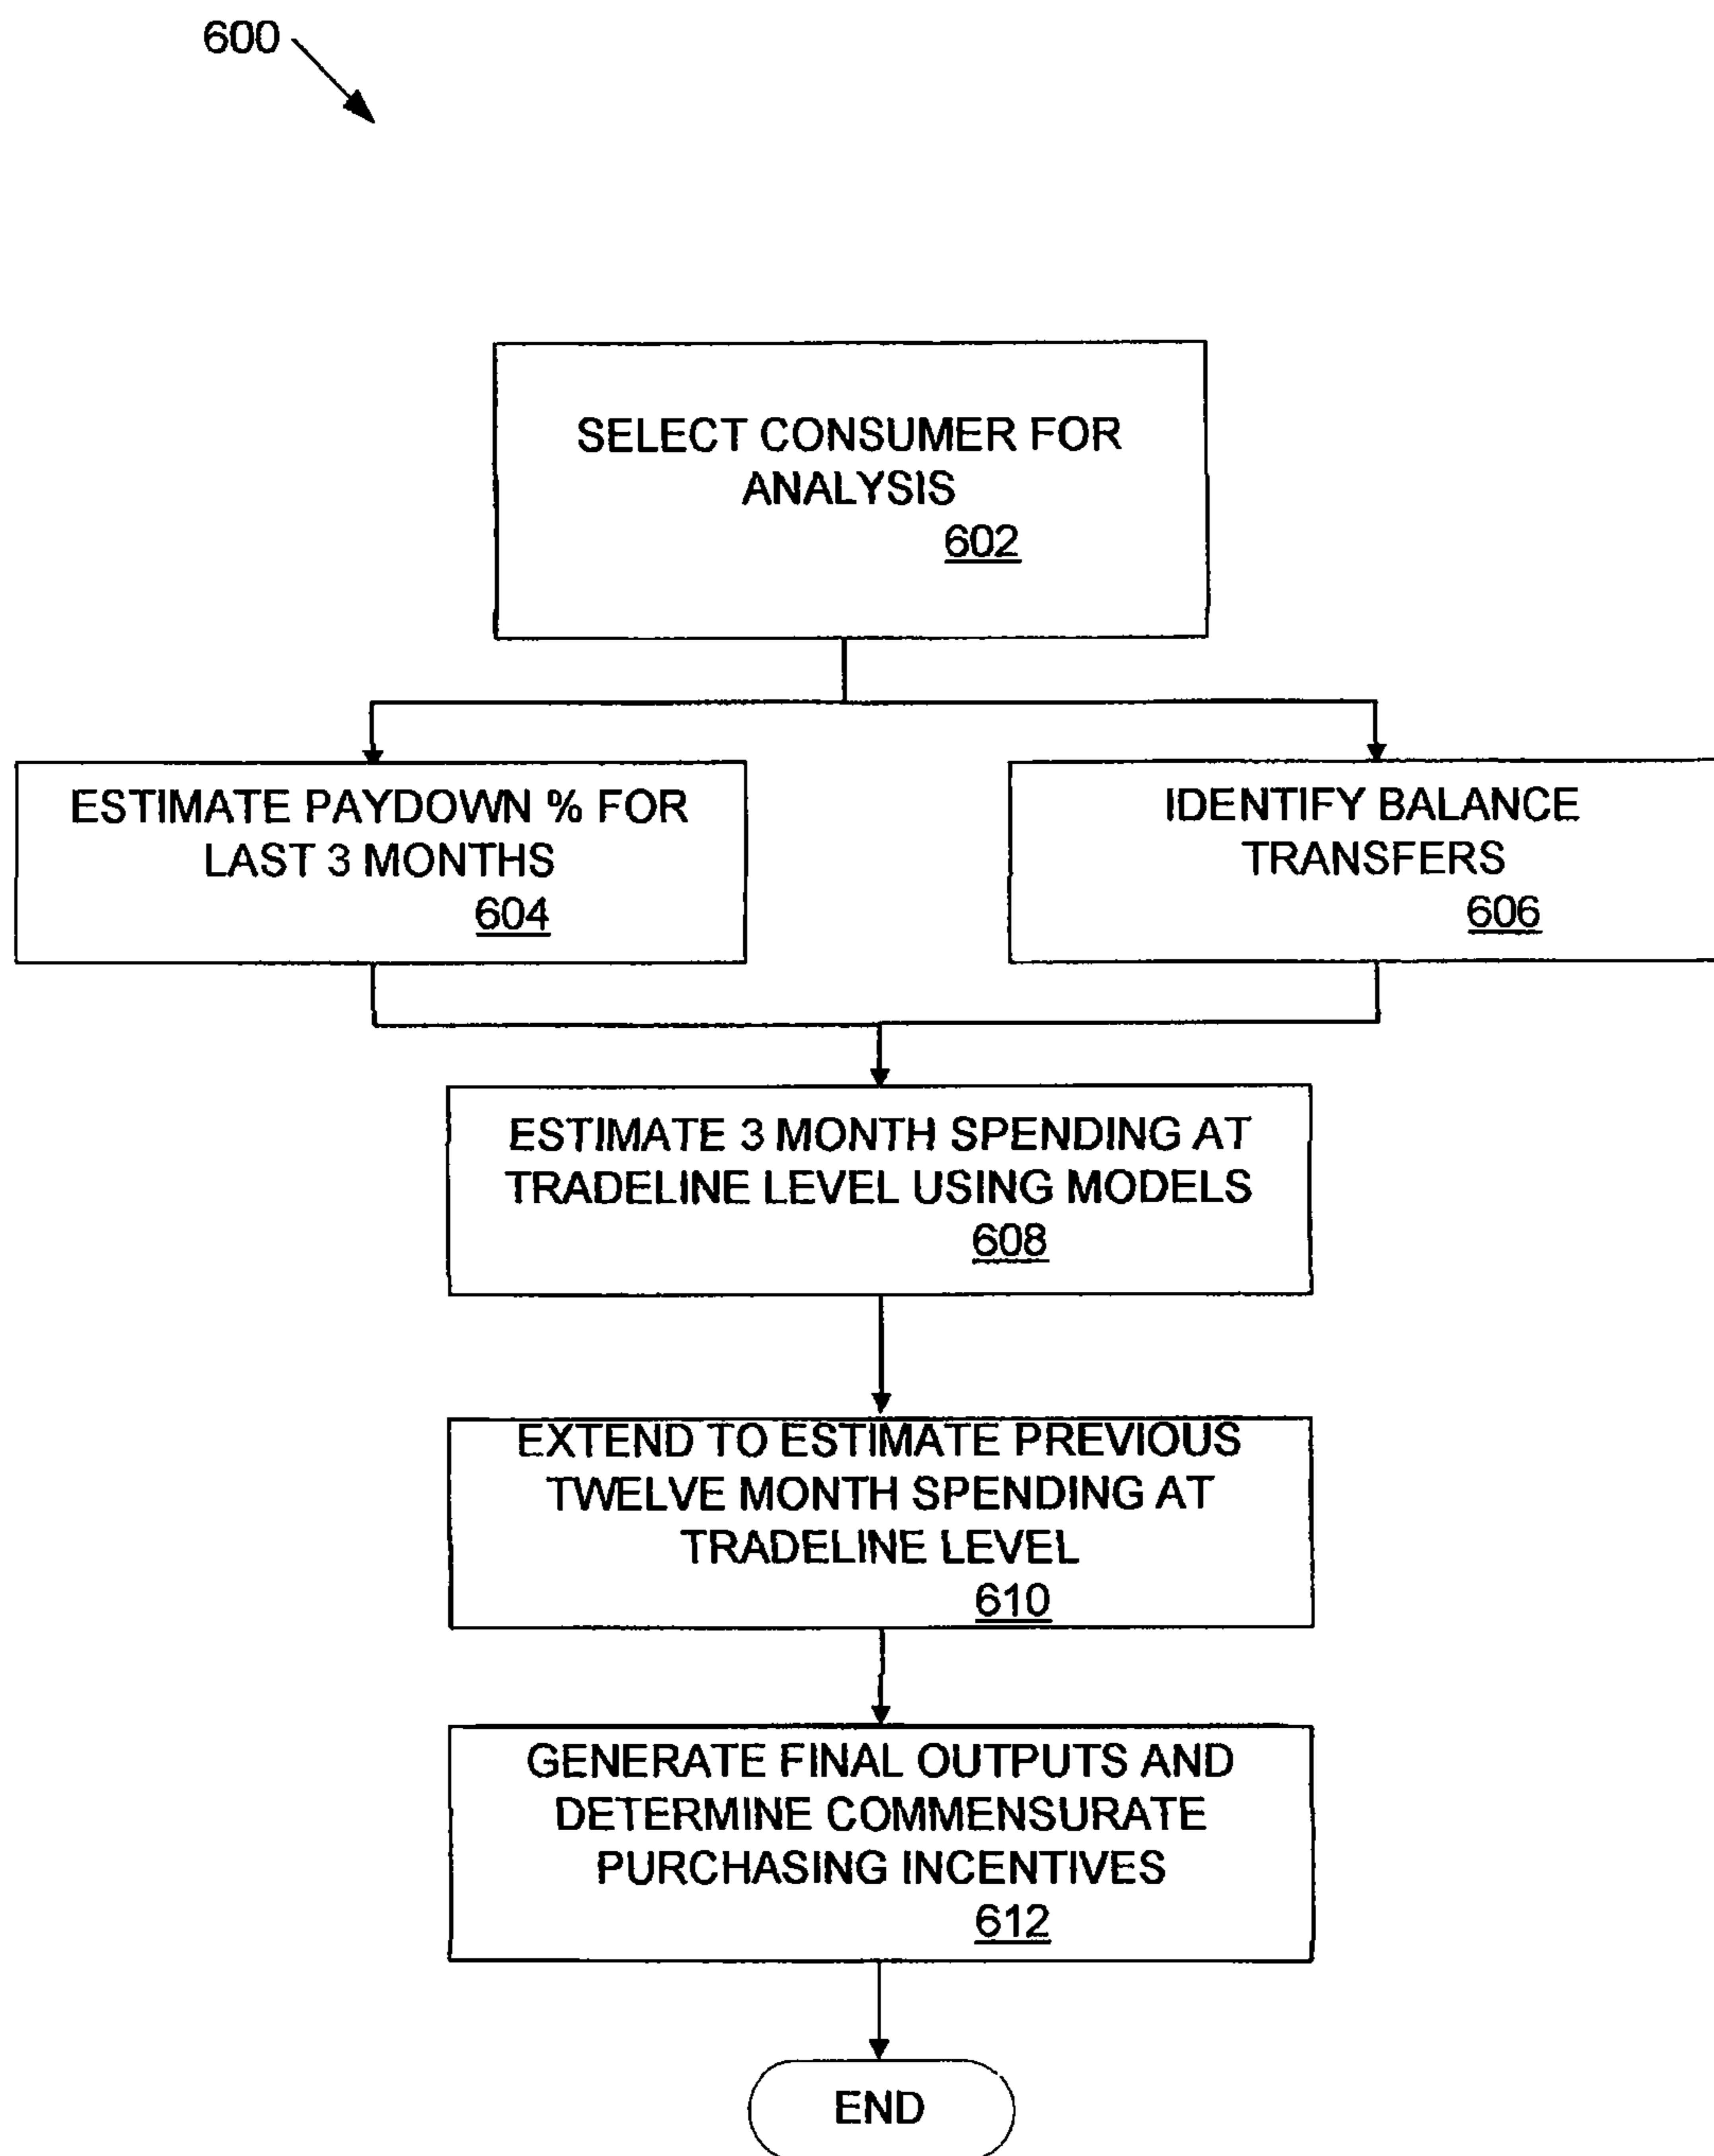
600

SELECT CONSUMER FOR ANALYSIS
602

ESTIMATE PAYDOWN % FOR LAST 3 MONTHS
604

IDENTIFY BALANCE TRANSFERS
606

ESTIMATE 3 MONTH SPENDING AT TRADELINE LEVEL USING MODELS
608

EXTEND TO ESTIMATE PREVIOUS TWELVE MONTH SPENDING AT TRADELINE LEVEL
610

GENERATE FINAL OUTPUTS AND DETERMINE COMMENSURATE PURCHASING INCENTIVES
612

END